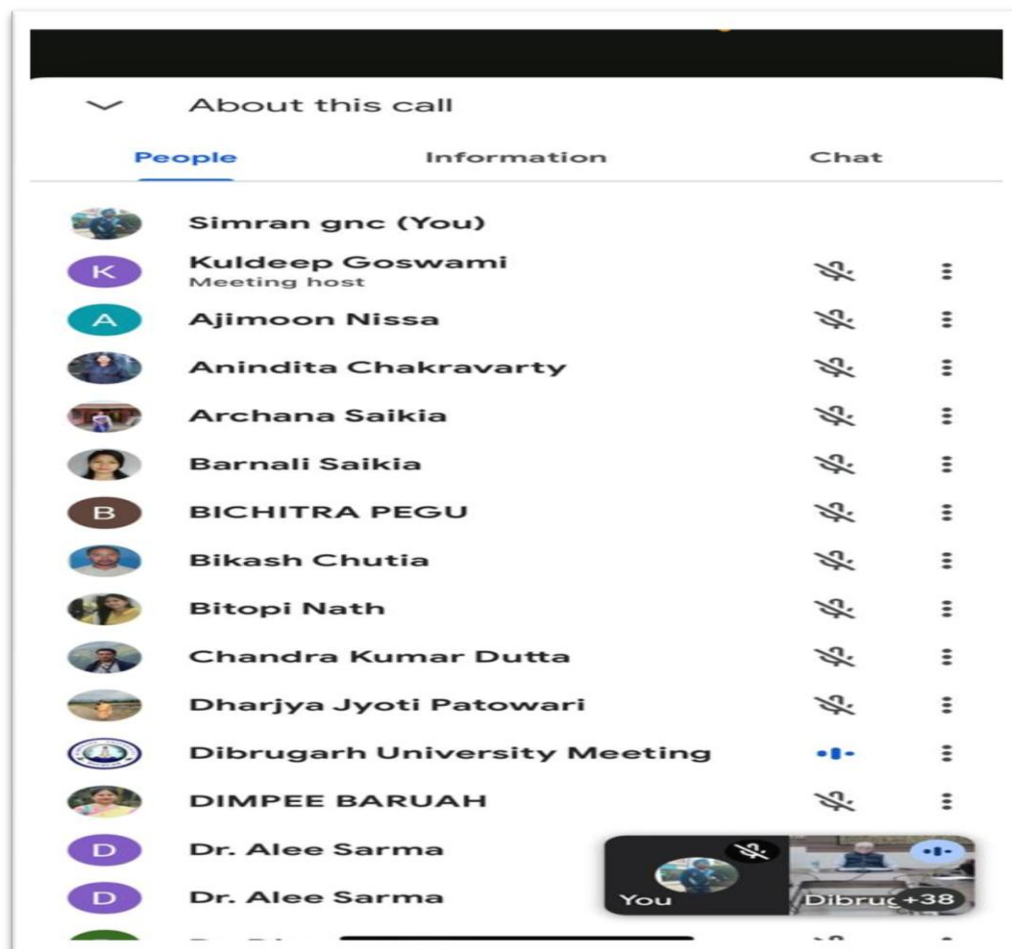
About this call

People
Information
Chat

Simran gnc (You)
K Kuldeep Goswami
Meeting host
A Ajimoon Nissa
Anindita Chakravarty
Archana Saikia
Barnali Saikia
B BICHITRA PEGU
Bikash Chutia
Bitopi Nath
Chandra Kumar Dutta
Dharjya Jyoti Patowari
Dibrugarh University Meeting
DIMPEE BARUAH
D Dr. Alee Sarma
D Dr. Alee Sarma

You
Dibrug +38